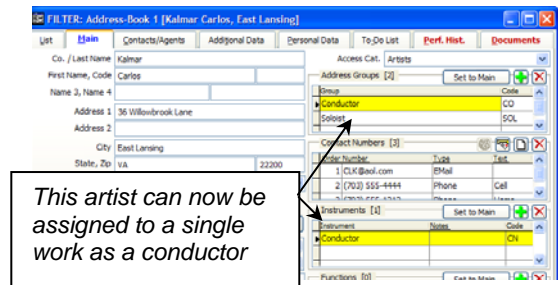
FILTER: Address-Book 1 [Kalmar Carlos, East Lansing]

List | Main | Contacts/Agents | Additional Data | Personal Data | To Do List | Perf. Hist. | Documents

Co. / Last Name: Kalmar
First Name, Code: Carlos
Name 3, Name 4
Address 1: 36 Willowbrook Lane
Address 2
City: East Lansing
State, Zip: VA 22200

Access Cat.: Artists

Address Groups [2]
Set to Main

| Group | Code |
|---|---|
| Conductor | CO |
| Soloist | SOL |

Contact Numbers [3]

| Order | Number | Type | Text |
|---|---|---|---|
| 1 | CLK@aol.com | EMail | |
| 2 | (703) 555-4444 | Phone | Cell |
| 3 | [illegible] | Phone | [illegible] |

Instruments [1]
Set to Main

| Instrument | Notes | Code |
|---|---|---|
| Conductor | | CN |

Functions [0]
Set to Main

This artist can now be assigned to a single work as a conductor